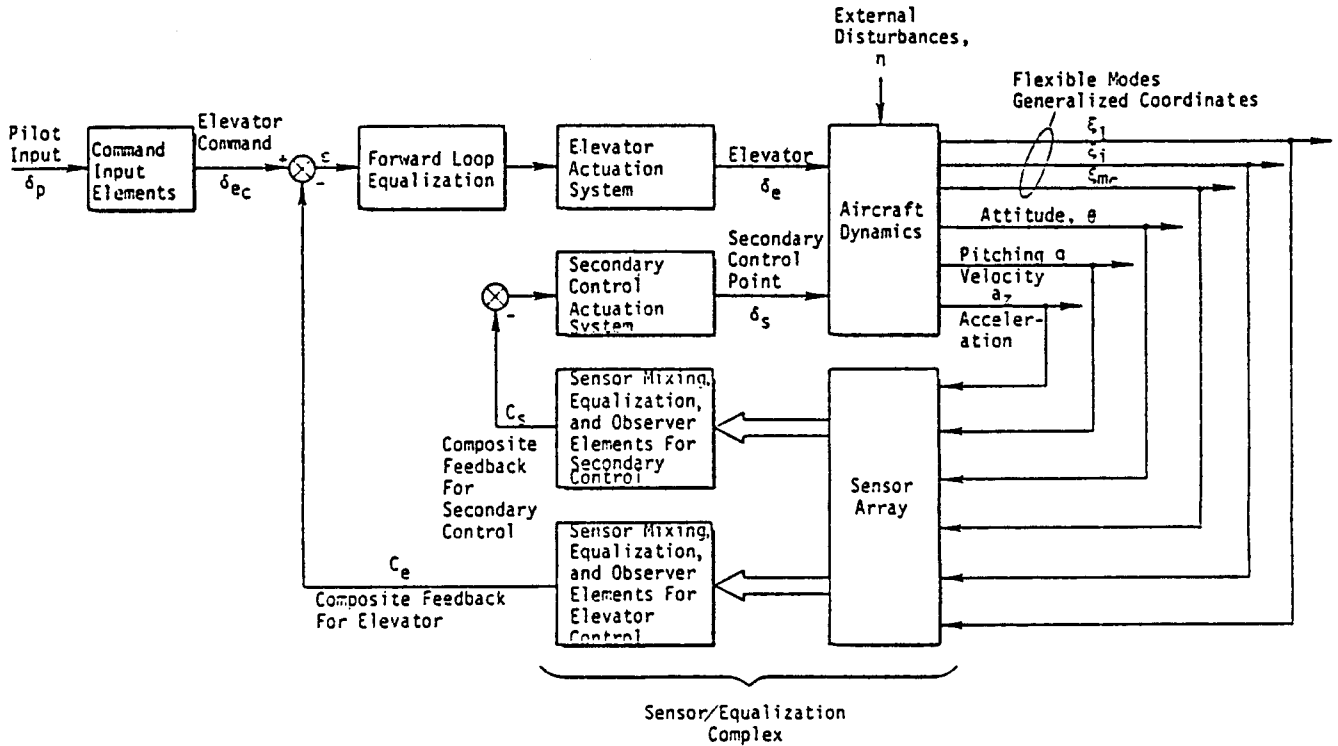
External Disturbances, n

Flexible Modes Generalized Coordinates

Pilot Input $\delta_p$

Command Input Elements

Elevator Command $\delta_{e_c}$

+

$\varepsilon$

-

Forward Loop Equalization

Elevator Actuation System

Elevator $\delta_e$

Aircraft Dynamics

$\xi_1$

$\xi_i$

$\xi_{mc}$

Attitude, $\theta$

Pitching $q$ Velocity

$a_z$ Acceleration

Secondary Control Actuation System

-

Secondary Control Point $\delta_s$

Sensor Mixing, Equalization, and Observer Elements For Secondary Control

$C_s$

Composite Feedback For Secondary Control

Sensor Array

Sensor Mixing, Equalization, and Observer Elements For Elevator Control

$C_e$

Composite Feedback For Elevator

Sensor/Equalization Complex